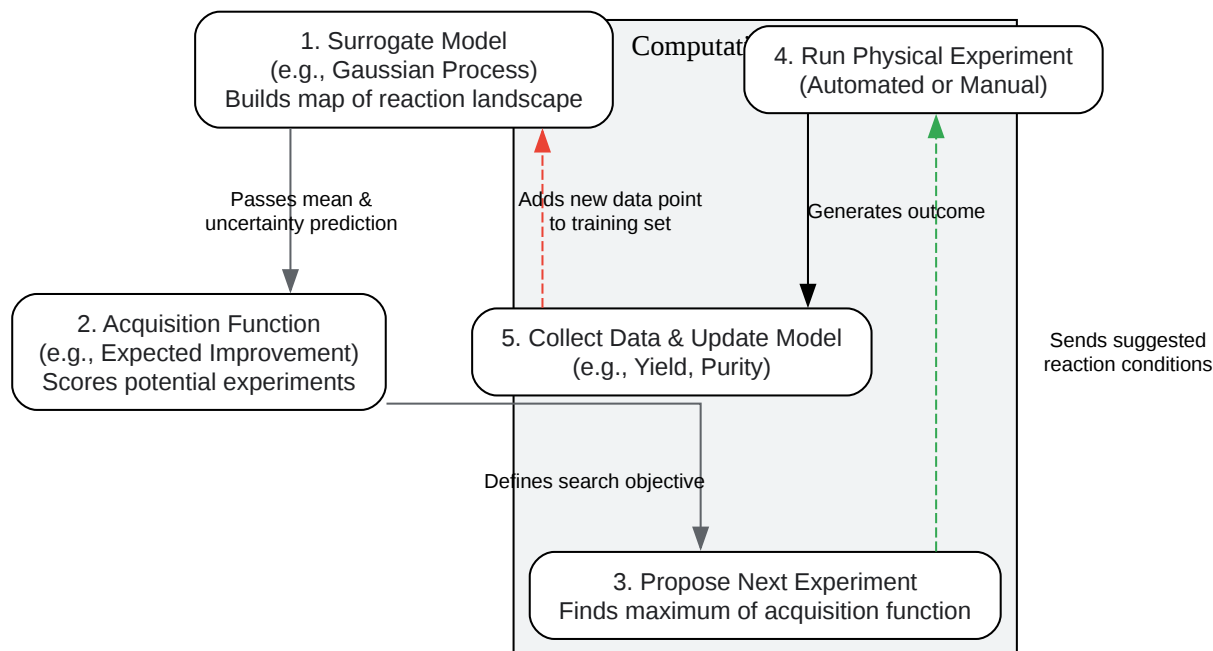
1. Surrogate Model
(e.g., Gaussian Process)
Builds map of reaction landscape

Computati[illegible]

4. Run Physical Experiment
(Automated or Manual)

Passes mean & uncertainty prediction

Adds new data point to training set

Generates outcome

2. Acquisition Function
(e.g., Expected Improvement)
Scores potential experiments

5. Collect Data & Update Model
(e.g., Yield, Purity)

Sends suggested reaction conditions

Defines search objective

3. Propose Next Experiment
Finds maximum of acquisition function